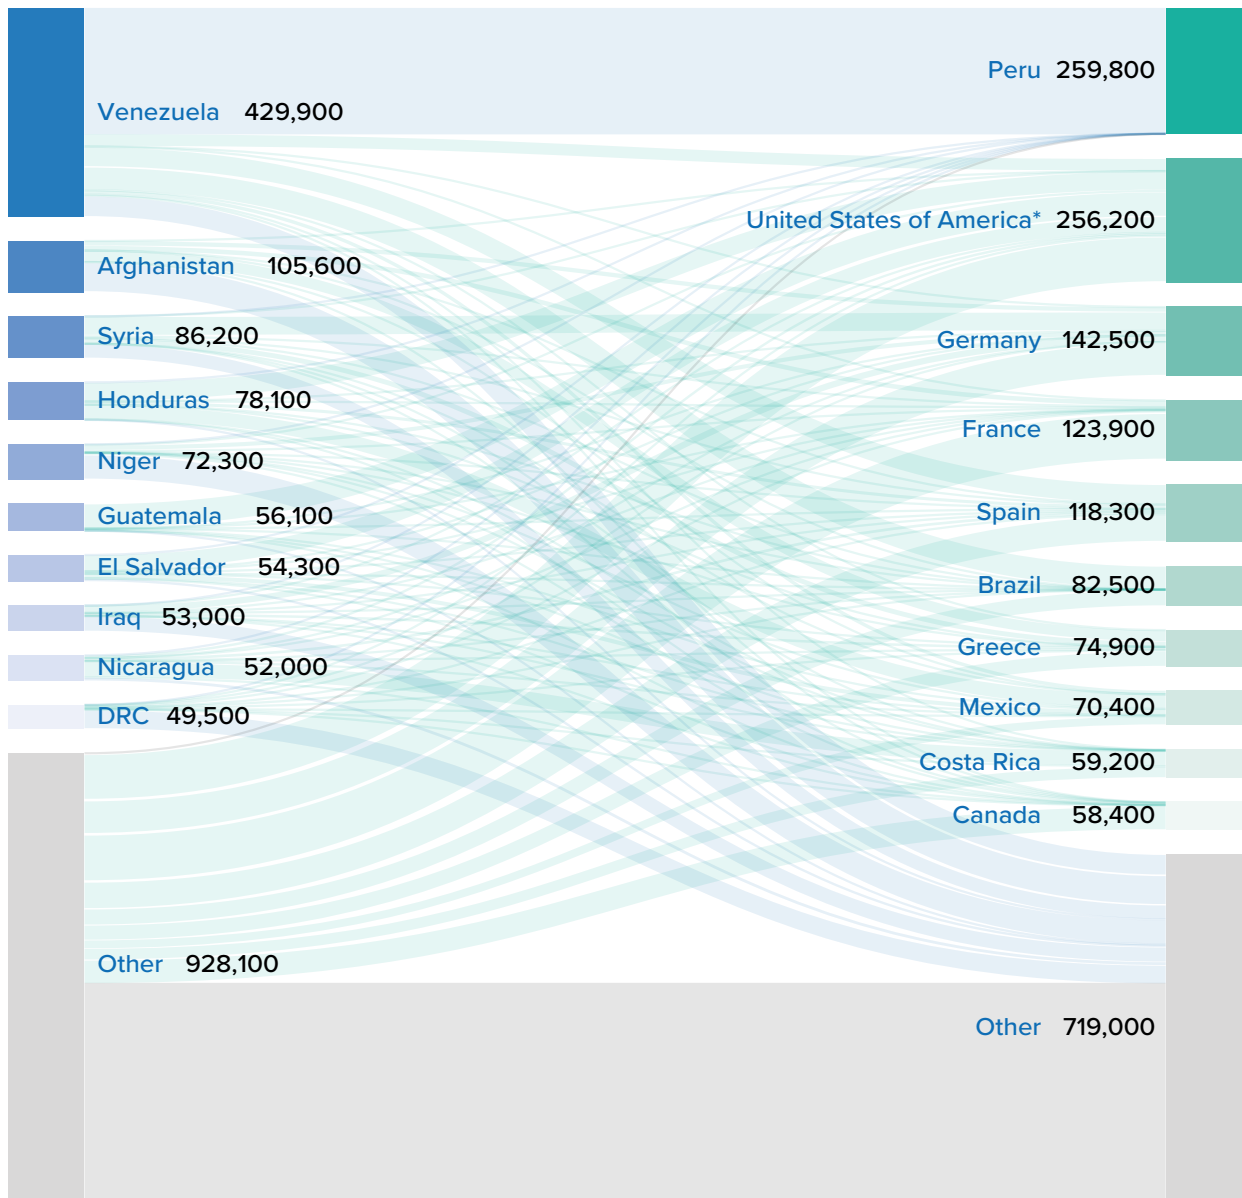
Venezuela 429,900

Afghanistan 105,600

Syria 86,200

Honduras 78,100

Niger 72,300

Guatemala 56,100

El Salvador 54,300

Iraq 53,000

Nicaragua 52,000

DRC 49,500

Other 928,100

Peru 259,800

United States of America* 256,200

Germany 142,500

France 123,900

Spain 118,300

Brazil 82,500

Greece 74,900

Mexico 70,400

Costa Rica 59,200

Canada 58,400

Other 719,000